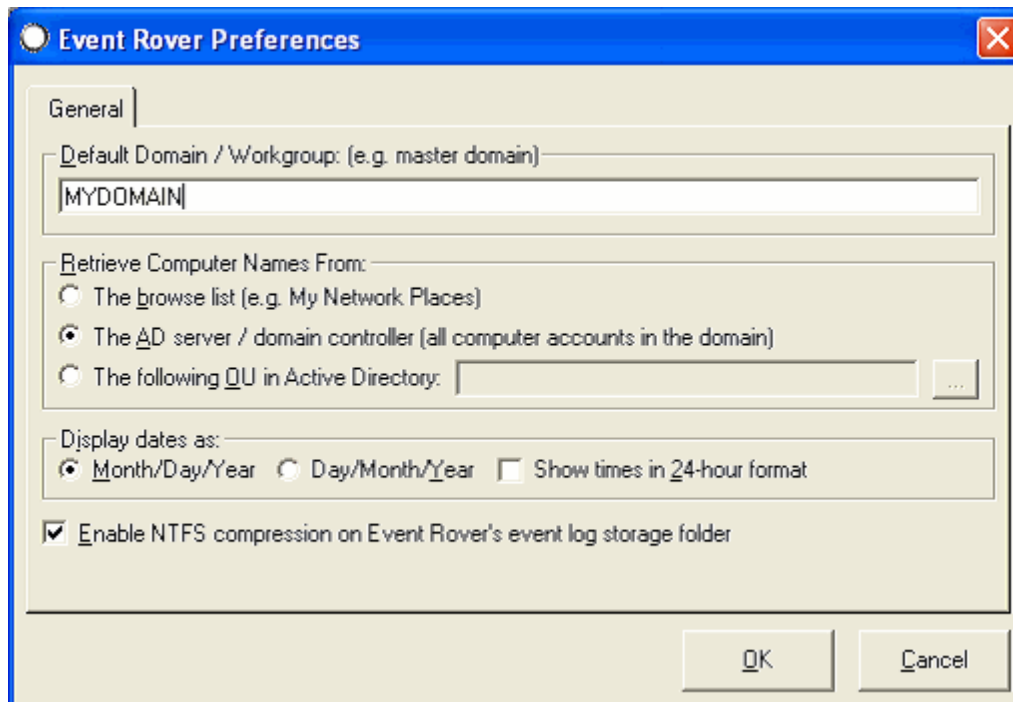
Event Rover Preferences

General

Default Domain / Workgroup: (e.g. master domain)

MYDOMAIN

Retrieve Computer Names From:

The browse list (e.g. My Network Places)

The AD server / domain controller (all computer accounts in the domain)

The following OU in Active Directory:

...

Display dates as:

Month/Day/Year

Day/Month/Year

Show times in 24-hour format

Enable NTFS compression on Event Rover's event log storage folder

OK

Cancel